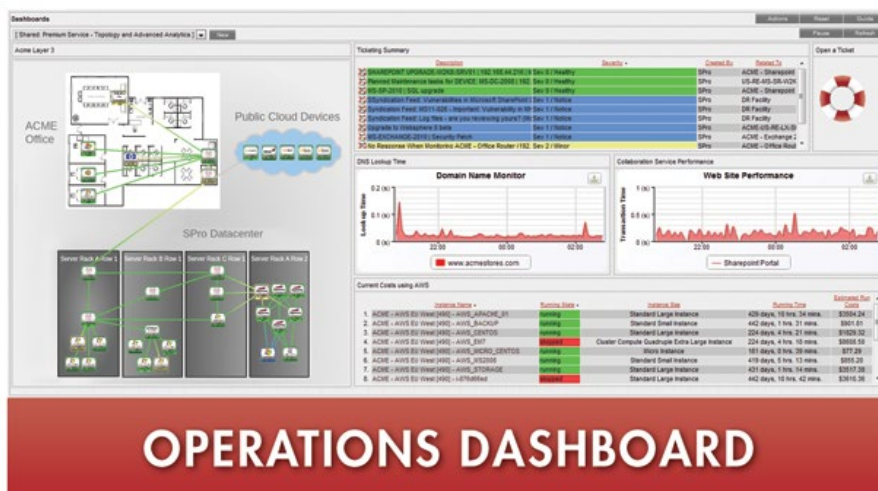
Dashboards

Actions Reset Guide

[ Shared: Premium Service - Topology and Advanced Analytics ] New

Pause Refresh

Acme Layer 3

ACME Office

Public Cloud Devices

SPro Datacenter

Server Rack A Row 1 Server Rack B Row 1 Server Rack C Row 1 Server Rack A Row 2

Ticketing Summary

| Description | Severity | Created By | Related To |
|---|---|---|---|
| SHAREPOINT UPGRADE-WXKS-SRV01 [192.168.44.216] | Sev 0 / Healthy | SPro | ACME - Sharepoint |
| Planned Maintenance tasks for DEVICE: MS-DC-2008 [192. | Sev 0 / Healthy | SPro | US-RE-MS-SR-W2K |
| MS-SP-2010 \| SQL upgrade | Sev 0 / Healthy | SPro | ACME - Sharepoint |
| Syndication Feed: Vulnerabilities in Microsoft SharePoint | Sev 1 / Notice | SPro | DR Facility |
| Syndication Feed: MS11-026 - Important: Vulnerability in M | Sev 1 / Notice | SPro | DR Facility |
| Syndication Feed: Log files - are you reviewing yours? (Sh | Sev 1 / Notice | SPro | DR Facility |
| Upgrade to Websphere 8 beta | Sev 1 / Notice | SPro | ACME-US-RE-LX-S |
| MS-EXCHANGE-2010 \| Security Patch | Sev 1 / Notice | SPro | ACME - Exchange 2 |
| No Response When Monitoring ACME - Office Router (192. | Sev 2 / Minor | SPro | ACME - Office Rout |

Open a Ticket

DNS Lookup Time

Domain Name Monitor

Look up Time

0.2 (s)
0.1 (s)
0 (s)

22:00 00:00 02:00

www.acmestores.com

Collaboration Service Performance

Web Site Performance

Transaction Time

1 (s)
0.5 (s)
0 (s)

22:00 00:00 02:00

Sharepoint Portal

Current Costs using AWS

| | Instance Name | Running State | Instance Size | Running Time | Estimated Run Costs |
|---|---|---|---|---|---|
| 1. | ACME - AWS Eu West [490] - AWS_APACHE_01 | running | Standard Large Instance | 419 days, 16 hrs. 34 mins. | $5594.24 |
| 2. | ACME - AWS Eu West [490] - AWS_BACKUP | running | Standard Small Instance | 442 days, 1 hrs. 31 mins. | $901.81 |
| 3. | ACME - AWS Eu West [490] - AWS_CENTOS | running | Standard Large Instance | 224 days, 4 hrs. 21 mins. | $1629.32 |
| 4. | ACME - AWS Eu West [490] - AWS_EM7 | stopped | Cluster Compute Quadruple Extra Large Instance | 224 days, 4 hrs. 18 mins. | $8608.50 |
| 5. | ACME - AWS Eu West [490] - AWS_MICRO_CENTOS | running | Micro Instance | 181 days, 0 hrs. 29 mins. | $77.29 |
| 6. | ACME - AWS Eu West [490] - AWS_WS2008 | running | Standard Small Instance | 419 days, 5 hrs. 13 mins. | $855.28 |
| 7. | ACME - AWS Eu West [490] - AWS_STORAGE | running | Standard Large Instance | 431 days, 1 hrs. 14 mins. | $3517.38 |
| 8. | ACME - AWS Eu West [490] - i-d76d66ed | stopped | Standard Large Instance | 442 days, 10 hrs. 42 mins. | $3616.36 |

OPERATIONS DASHBOARD